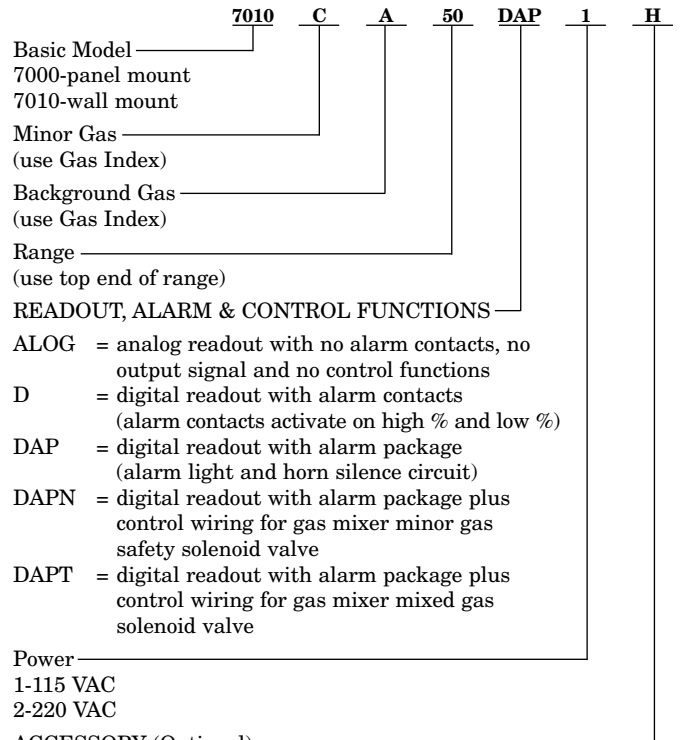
7010 C A 50 DAP 1 H

Basic Model
7000-panel mount
7010-wall mount

Minor Gas
(use Gas Index)

Background Gas
(use Gas Index)

Range
(use top end of range)

READOUT, ALARM & CONTROL FUNCTIONS

ALOG = analog readout with no alarm contacts, no output signal and no control functions
D = digital readout with alarm contacts (alarm contacts activate on high % and low %)
DAP = digital readout with alarm package (alarm light and horn silence circuit)
DAPN = digital readout with alarm package plus control wiring for gas mixer minor gas safety solenoid valve
DAPT = digital readout with alarm package plus control wiring for gas mixer mixed gas solenoid valve

Power
1-115 VAC
2-220 VAC

ACCESSORY (Optional)